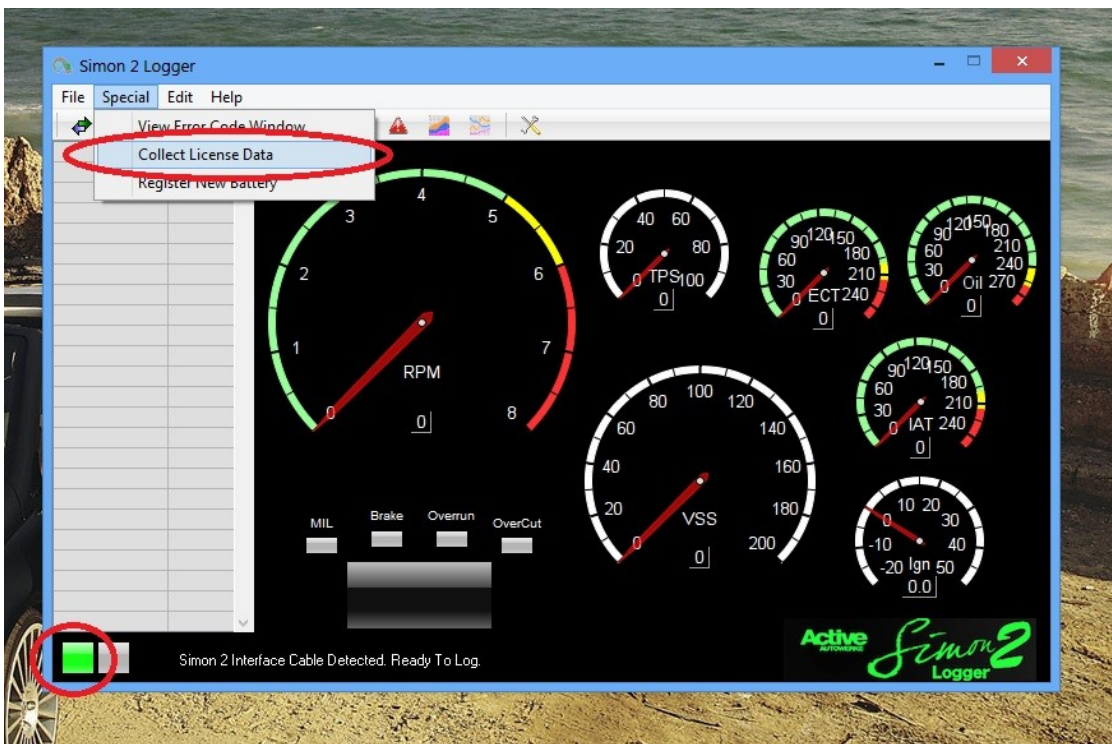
Simon 2 Logger

File Special Edit Help

View Error Code Window
Collect License Data
Register New Battery

RPM
0 1 2 3 4 5 6 7 8
0

TPS
0 20 40 60 80 100
0

ECT
30 60 90 120 150 180 210 240
0

Oil
30 60 90 120 150 180 210 240 270
0

IAT
0 30 60 90 120 150 180 210 240
0

VSS
0 20 40 60 80 100 120 140 160 180 200
0

Ign
-20 -10 0 10 20 30 40 50
0.0

MIL Brake Overrun OverCut

Simon 2 Interface Cable Detected. Ready To Log.

Active AUTOWERKE Simon 2 Logger